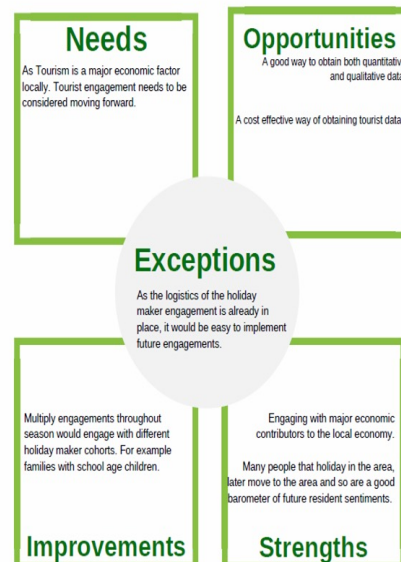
Needs

As Tourism is a major economic factor locally. Tourist engagement needs to be considered moving forward.

Opportunities

A good way to obtain both quantitativ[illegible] and qualitative data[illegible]

A cost effective way of obtaining tourist data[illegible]

Exceptions

As the logistics of the holiday maker engagement is already in place, it would be easy to implement future engagements.

Multiply engagements throughout season would engage with different holiday maker cohorts. For example families with school age children.

Improvements

Engaging with major economic contributors to the local economy.

Many people that holiday in the area, later move to the area and so are a good barometer of future resident sentiments.

Strengths